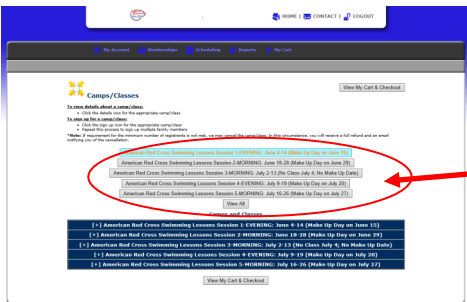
HOME | CONTACT | LOGOUT

My Account Memberships Scheduling Reports My Cart

Camps/Classes

View My Cart & Checkout

To view details about a camp/class:
• Click the details icon for the appropriate camp/class
To sign up for a camp/class:
• Click the sign up icon for the appropriate camp/class
• Repeat this process to sign up multiple family members
*Note: If requirement for the minimum number of registrants is not met, we may cancel the camp/class. In this circumstance, you will receive a full refund and an email notifying you of the cancellation.

American Red Cross Swimming Lessons Session 1-EVENING: June 4-14 (Make Up Day on June 15)
American Red Cross Swimming Lessons Session 2-MORNING: June 18-28 (Make Up Day on June 29)
American Red Cross Swimming Lessons Session 3-MORNING: July 2-13 (No Class July 4, No Make Up Date)
American Red Cross Swimming Lessons Session 4-EVENING: July 9-19 (Make Up Day on July 20)
American Red Cross Swimming Lessons Session 5-MORNING: July 16-26 (Make Up Day on July 27)
View All

Camps and Classes

[+] American Red Cross Swimming Lessons Session 1-EVENING: June 4-14 (Make Up Day on June 15)
[+] American Red Cross Swimming Lessons Session 2-MORNING: June 18-28 (Make Up Day on June 29)
[+] American Red Cross Swimming Lessons Session 3-MORNING: July 2-13 (No Class July 4; No Make Up Date)
[+] American Red Cross Swimming Lessons Session 4-EVENING: July 9-19 (Make Up Day on July 20)
[+] American Red Cross Swimming Lessons Session 5-MORNING: July 16-26 (Make Up Day on July 27)

View My Cart & Checkout